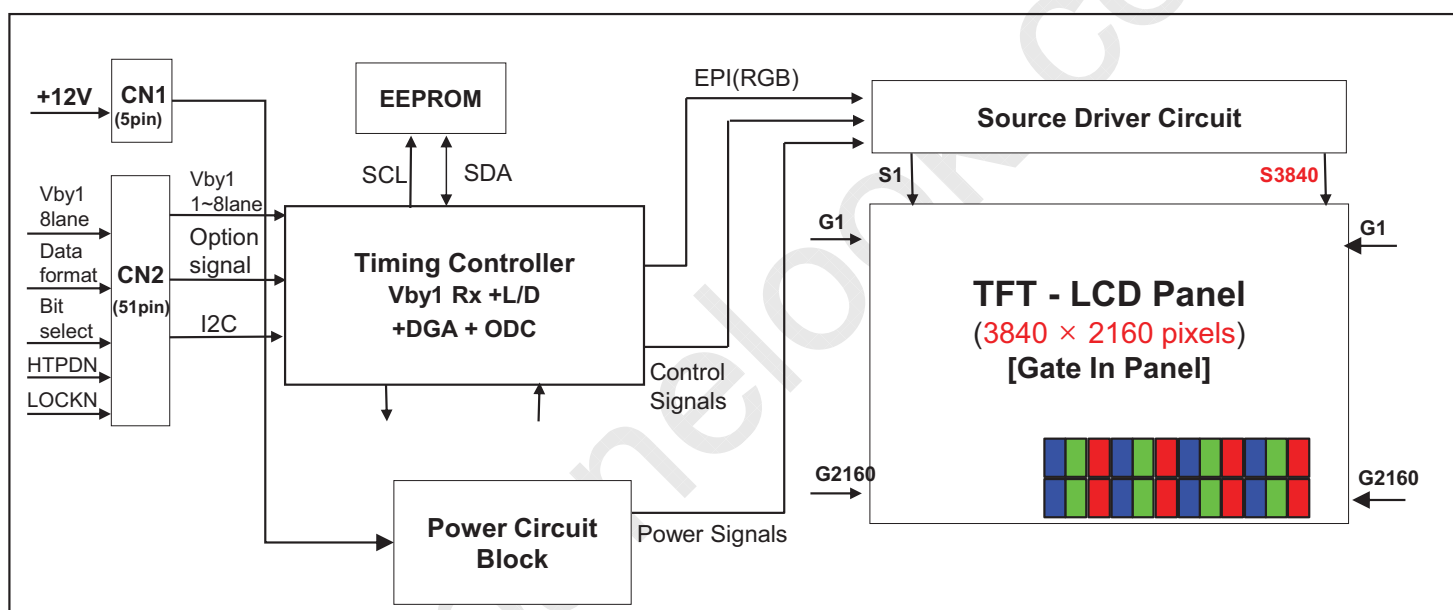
+12V
CN1
(5pin)
Vby1 8lane
Data format
Bit select
HTPDN
LOCKN
CN2
(51pin)
Vby1 1~8lane
Option signal
I2C
EEPROM
SCL
SDA
Timing Controller
Vby1 Rx +L/D
+DGA + ODC
EPI(RGB)
Control Signals
Power Circuit Block
Power Signals
Source Driver Circuit
S1
S3840
G1
G1
TFT - LCD Panel
(3840 × 2160 pixels)
[Gate In Panel]
G2160
G2160